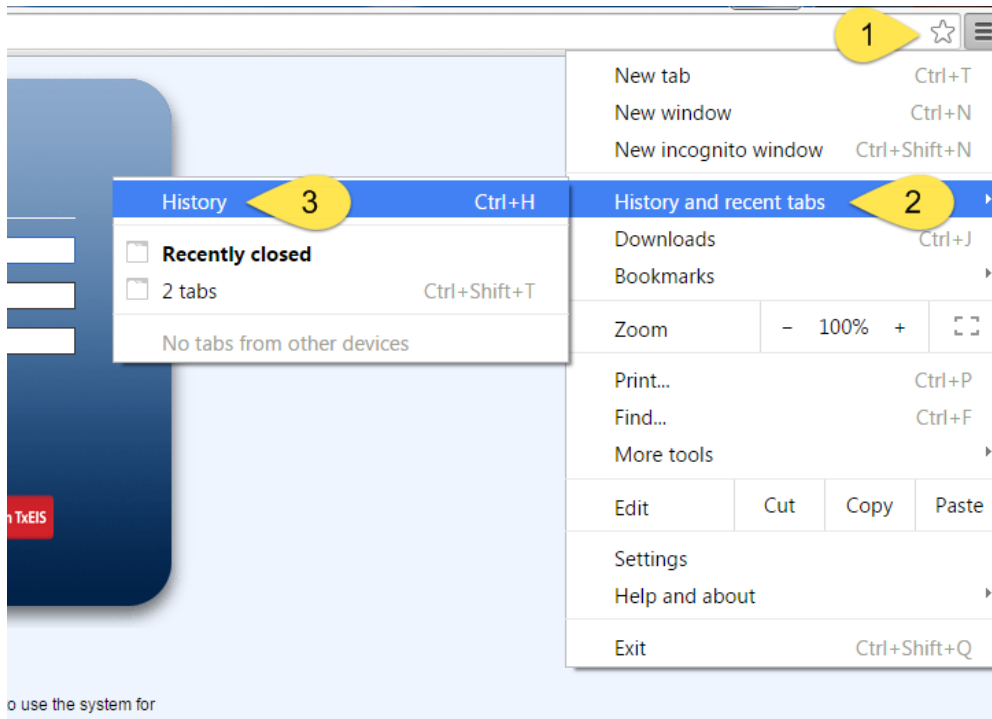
1

New tab Ctrl+T
New window Ctrl+N
New incognito window Ctrl+Shift+N
History and recent tabs
2
Downloads Ctrl+J
Bookmarks
Zoom − 100% +
Print... Ctrl+P
Find... Ctrl+F
More tools
Edit Cut Copy Paste
Settings
Help and about
Exit Ctrl+Shift+Q

History
3
Ctrl+H
Recently closed
2 tabs Ctrl+Shift+T
No tabs from other devices

n TxEIS

o use the system for